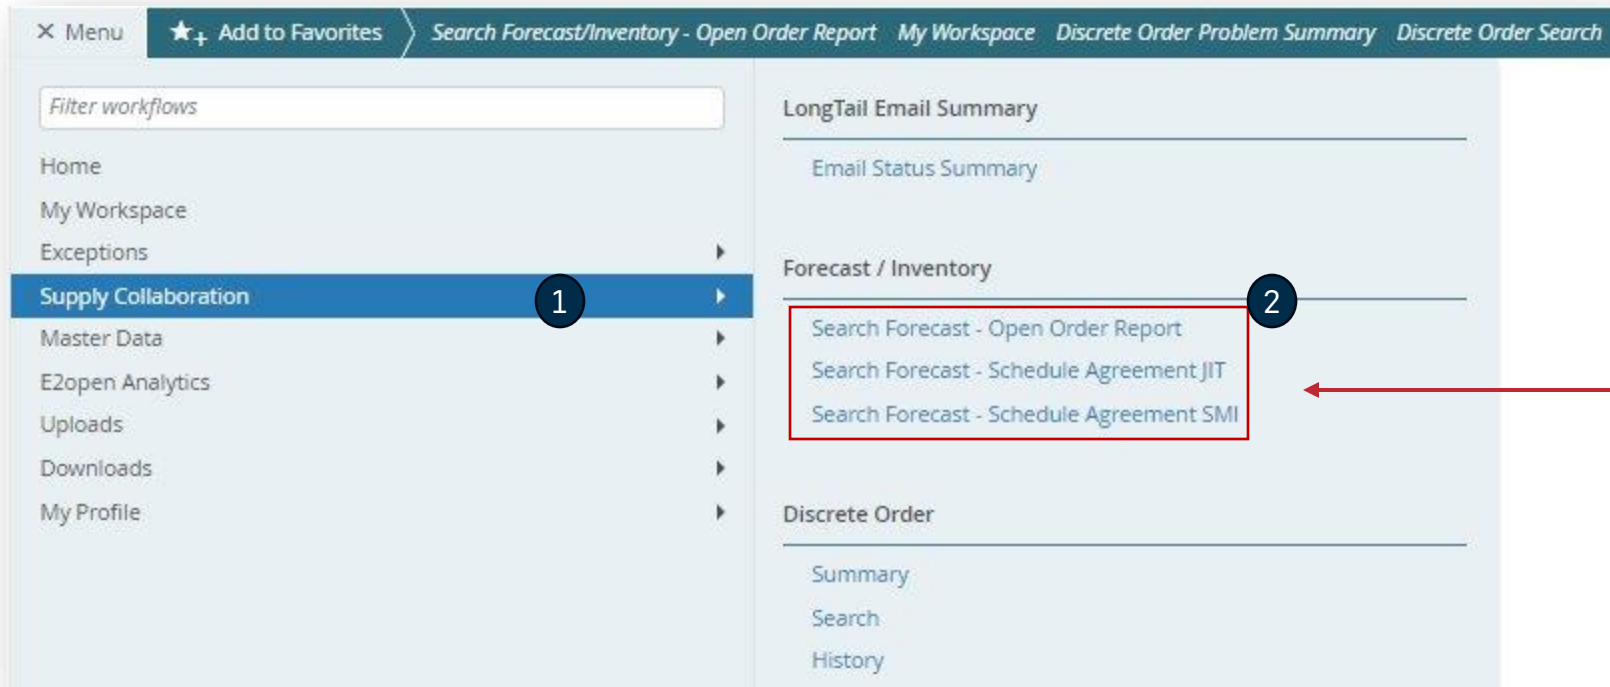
× Menu
Add to Favorites
Search Forecast/Inventory - Open Order Report
My Workspace
Discrete Order Problem Summary
Discrete Order Search

Filter workflows

Home
My Workspace
Exceptions
Supply Collaboration
1
Master Data
E2open Analytics
Uploads
Downloads
My Profile

LongTail Email Summary
Email Status Summary

Forecast / Inventory
2
Search Forecast - Open Order Report
Search Forecast - Schedule Agreement JIT
Search Forecast - Schedule Agreement SMI

Discrete Order
Summary
Search
History